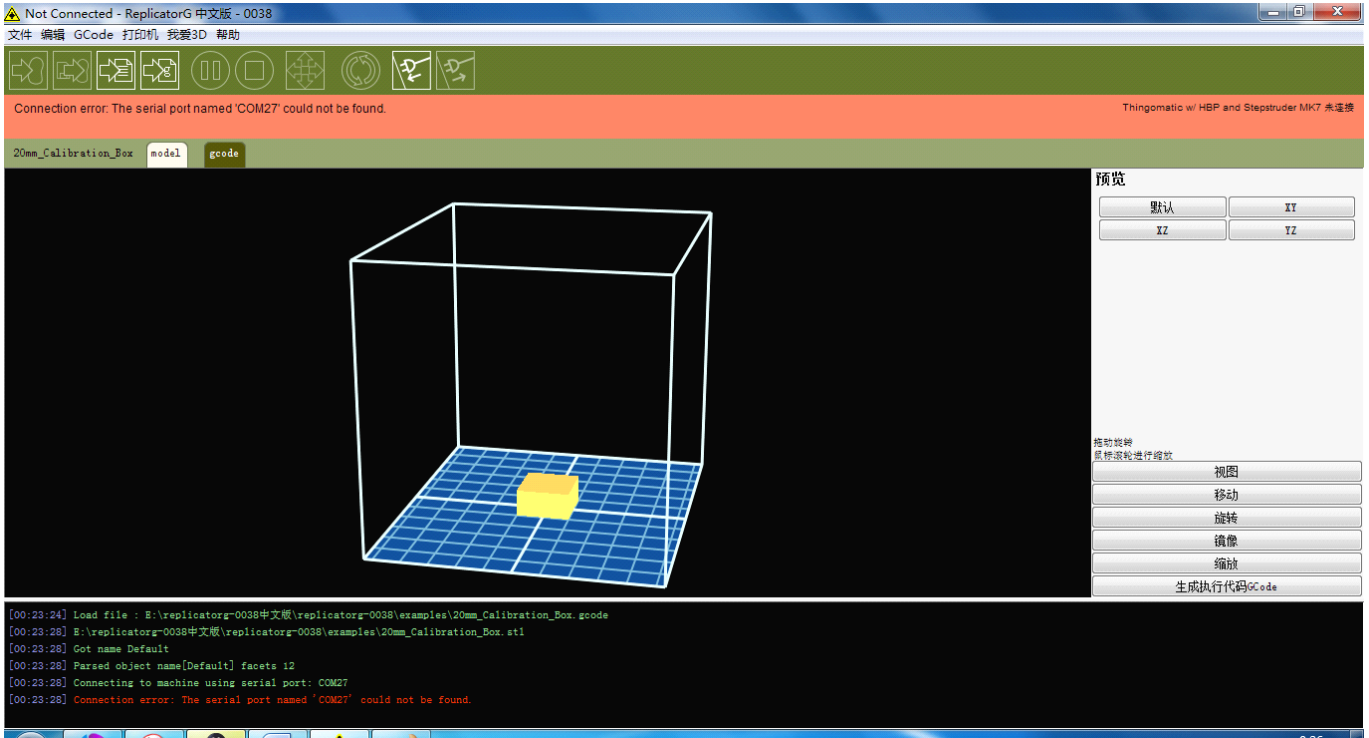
Not Connected - ReplicatorG 中文版 - 0038

文件 编辑 GCode 打印机 我爱3D 帮助

Connection error: The serial port named 'COM27' could not be found.

Thingomatic w/ HBP and Stepstruder MK7 未连接

20mm_Calibration_Box model gcode

预览

默认 XY
XZ YZ

拖动旋转
鼠标滚轮进行缩放

视图
移动
旋转
镜像
缩放
生成执行代码GCode

[00:23:24] Load file : E:\replicatorg-0038中文版\replicatorg-0038\examples\20mm_Calibration_Box.gcode
[00:23:28] E:\replicatorg-0038中文版\replicatorg-0038\examples\20mm_Calibration_Box.stl
[00:23:28] Got name Default
[00:23:28] Parsed object name[Default] facets 12
[00:23:28] Connecting to machine using serial port: COM27
[00:23:28] Connection error: The serial port named 'COM27' could not be found.